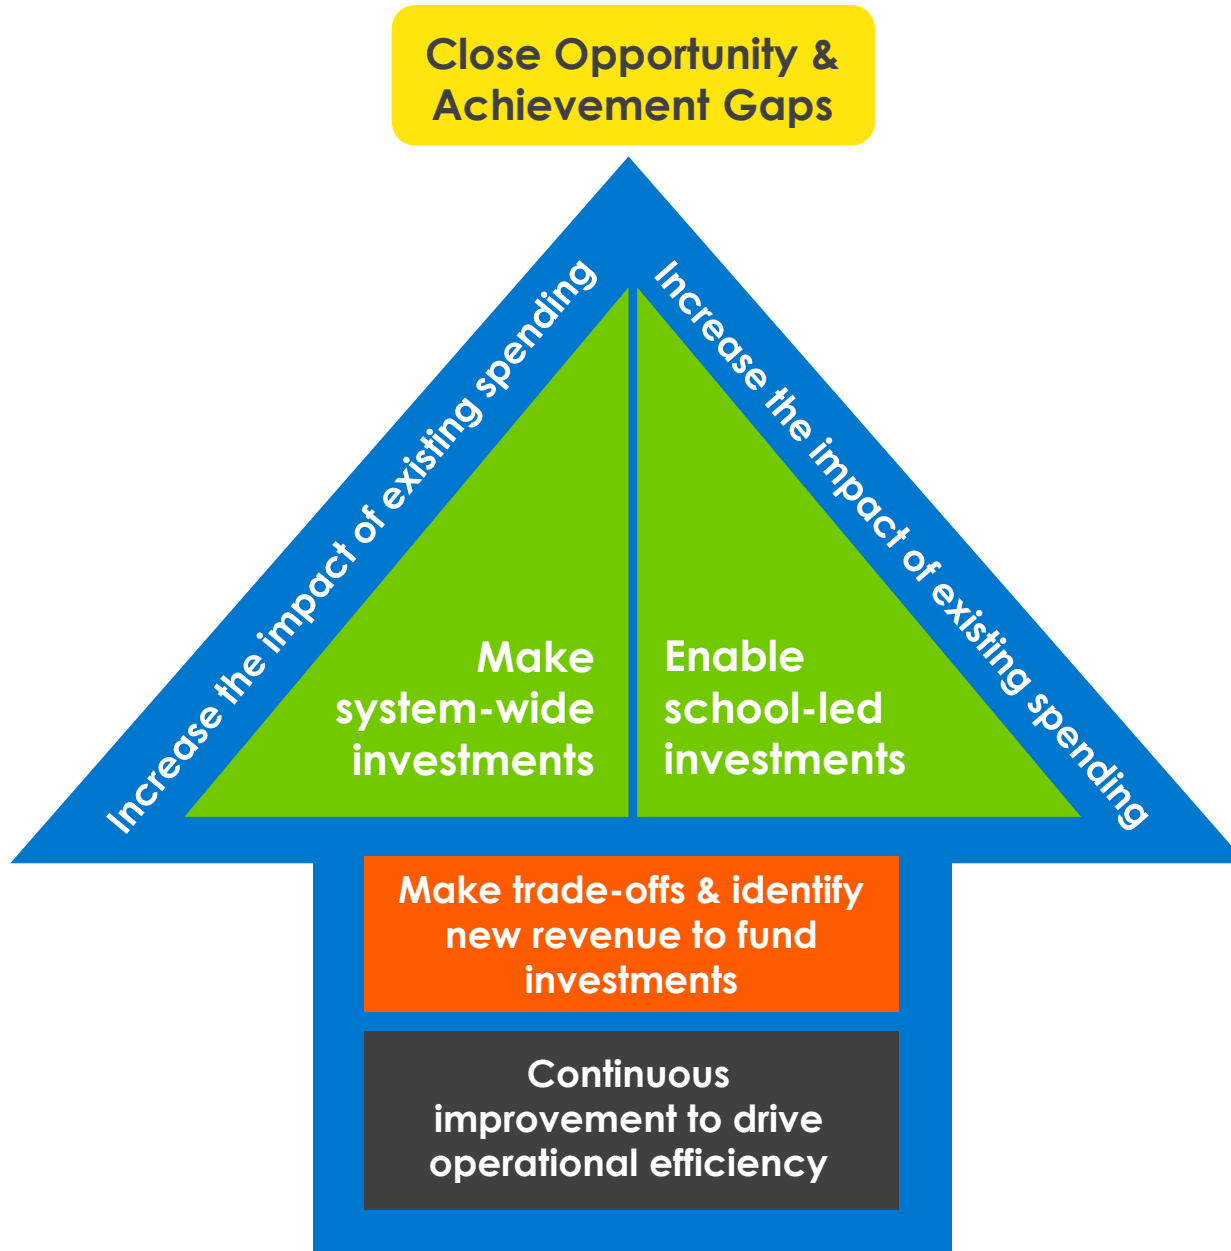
Close Opportunity & Achievement Gaps

Increase the impact of existing spending

Increase the impact of existing spending

Make system-wide investments

Enable school-led investments

Make trade-offs & identify new revenue to fund investments

Continuous improvement to drive operational efficiency